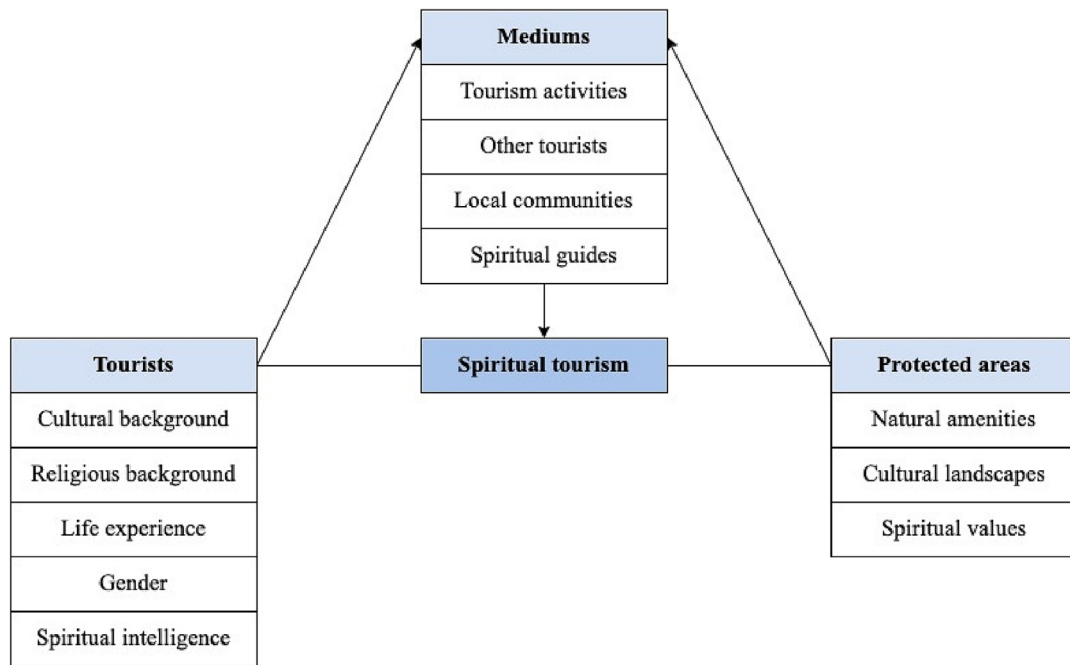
Mediums

Tourism activities

Other tourists

Local communities

Spiritual guides

Tourists

Cultural background

Religious background

Life experience

Gender

Spiritual intelligence

Spiritual tourism

Protected areas

Natural amenities

Cultural landscapes

Spiritual values